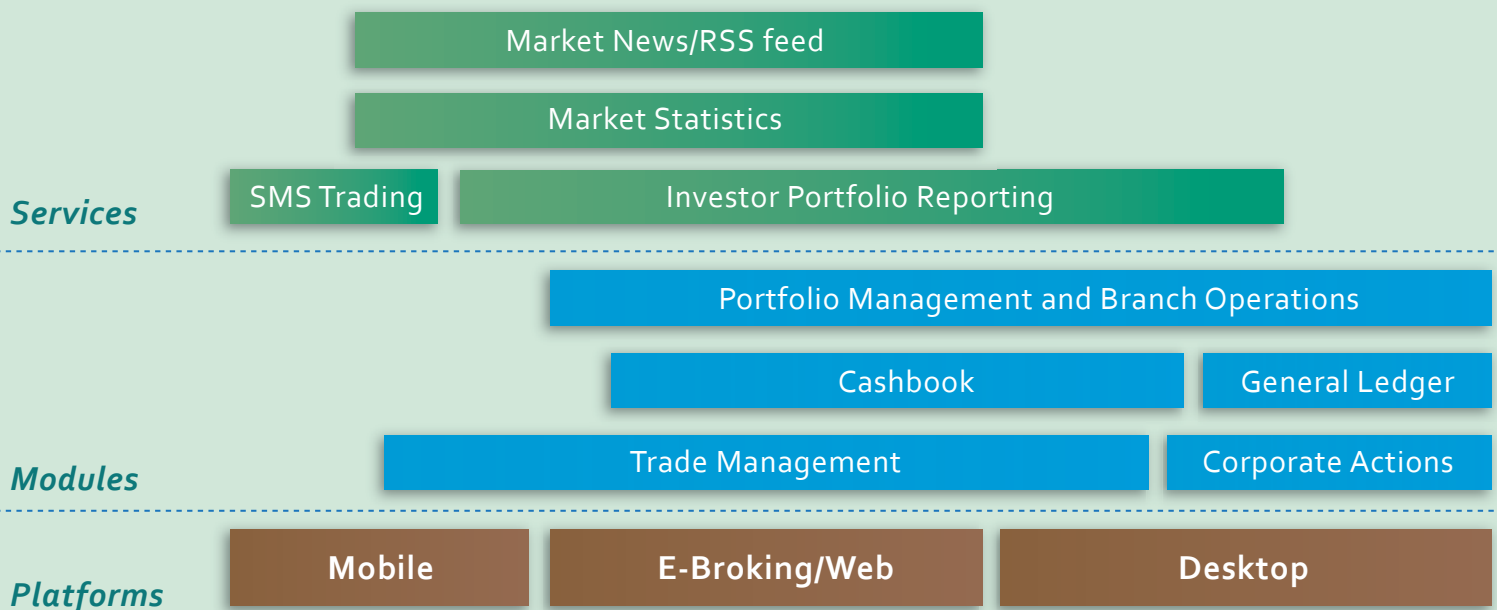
Market News/RSS feed

Market Statistics

SMS Trading

Investor Portfolio Reporting

Services

Portfolio Management and Branch Operations

Cashbook

General Ledger

Trade Management

Corporate Actions

Modules

Mobile

E-Broking/Web

Desktop

Platforms